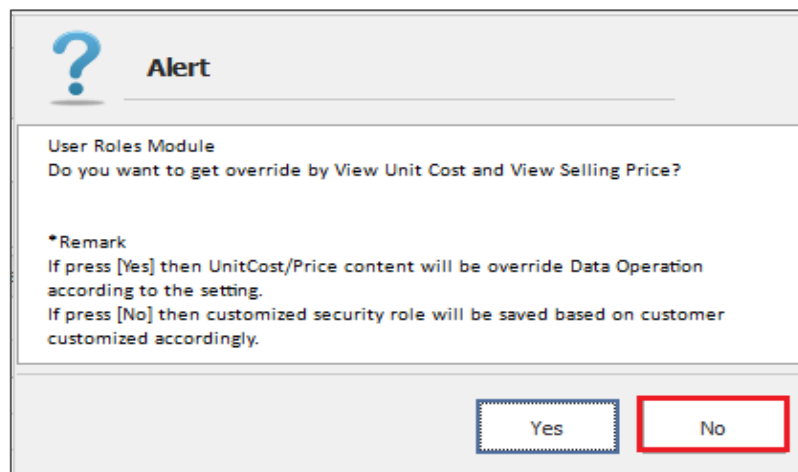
Alert

User Roles Module
Do you want to get override by View Unit Cost and View Selling Price?

*Remark
If press [Yes] then UnitCost/Price content will be override Data Operation according to the setting.
If press [No] then customized security role will be saved based on customer customized accordingly.

Yes

No